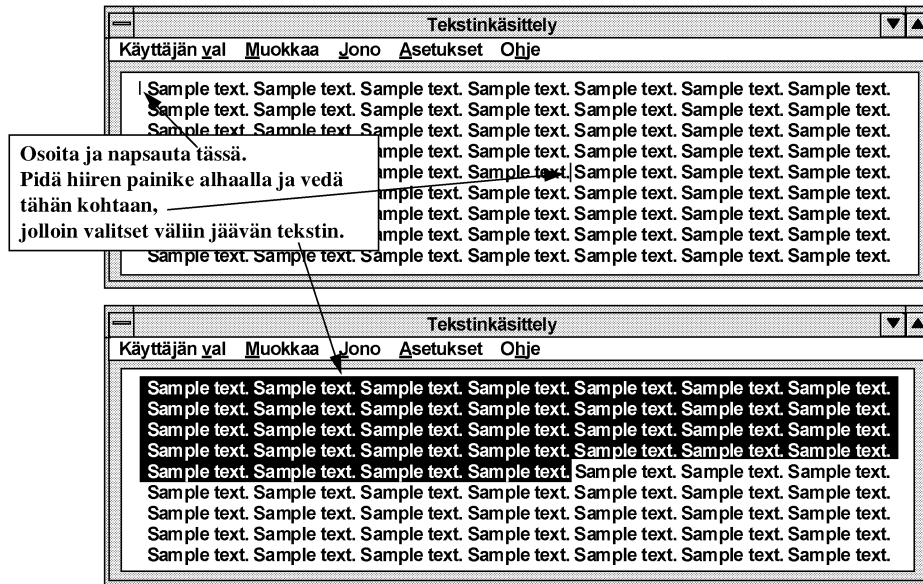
Tekstinkäsittely

Käyttäjän val Muokkaa Jono Asetukset Ohje

Sample text. Sample text. Sample text. Sample text. Sample text. Sample text. Sample text.
Sample text. Sample text. Sample text. Sample text. Sample text. Sample text. Sample text.
Sample text. Sample text. Sample text. Sample text. Sample text. Sample text. Sample text.
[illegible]mple text. Sample text. Sample text. Sample text. Sample text.
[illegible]mple text. Sample text. Sample text. Sample text. Sample text.
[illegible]mple text. Sample text. Sample text. Sample text. Sample text.
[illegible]mple text. Sample text. Sample text. Sample text. Sample text.
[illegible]mple text. Sample text. Sample text. Sample text. Sample text.
Sample text. Sample text. Sample text. Sample text. Sample text. Sample text. Sample text.

Osoita ja napsauta tässä.
Pidä hiiren painike alhaalla ja vedä tähän kohtaan,
jolloin valitset väliin jäävän tekstin.

Tekstinkäsittely

Käyttäjän val Muokkaa Jono Asetukset Ohje

Sample text. Sample text. Sample text. Sample text. Sample text. Sample text. Sample text.
Sample text. Sample text. Sample text. Sample text. Sample text. Sample text. Sample text.
Sample text. Sample text. Sample text. Sample text. Sample text. Sample text. Sample text.
Sample text. Sample text. Sample text. Sample text. Sample text. Sample text. Sample text.
Sample text. Sample text. Sample text. Sample text. Sample text. Sample text. Sample text.
Sample text. Sample text. Sample text. Sample text. Sample text. Sample text. Sample text.
Sample text. Sample text. Sample text. Sample text. Sample text. Sample text. Sample text.
Sample text. Sample text. Sample text. Sample text. Sample text. Sample text. Sample text.
Sample text. Sample text. Sample text. Sample text. Sample text. Sample text. Sample text.